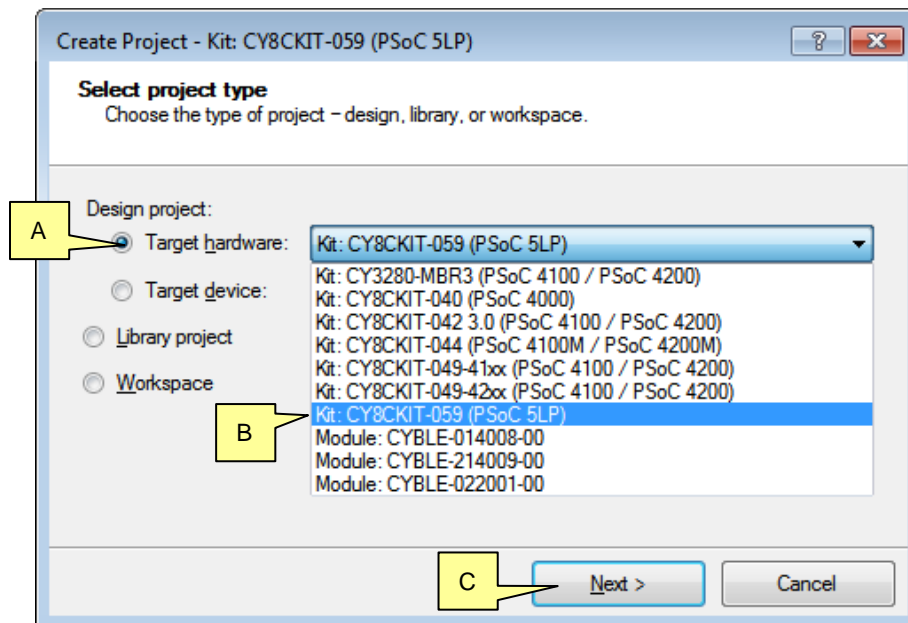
Create Project - Kit: CY8CKIT-059 (PSoC 5LP)

?

Select project type

Choose the type of project – design, library, or workspace.

Design project:

A

Target hardware:

Kit: CY8CKIT-059 (PSoC 5LP)

Target device:

Library project

Workspace

Kit: CY3280-MBR3 (PSoC 4100 / PSoC 4200)
Kit: CY8CKIT-040 (PSoC 4000)
Kit: CY8CKIT-042 3.0 (PSoC 4100 / PSoC 4200)
Kit: CY8CKIT-044 (PSoC 4100M / PSoC 4200M)
Kit: CY8CKIT-049-41xx (PSoC 4100 / PSoC 4200)
Kit: CY8CKIT-049-42xx (PSoC 4100 / PSoC 4200)
Kit: CY8CKIT-059 (PSoC 5LP)
Module: CYBLE-014008-00
Module: CYBLE-214009-00
Module: CYBLE-022001-00

B

C

Next >

Cancel